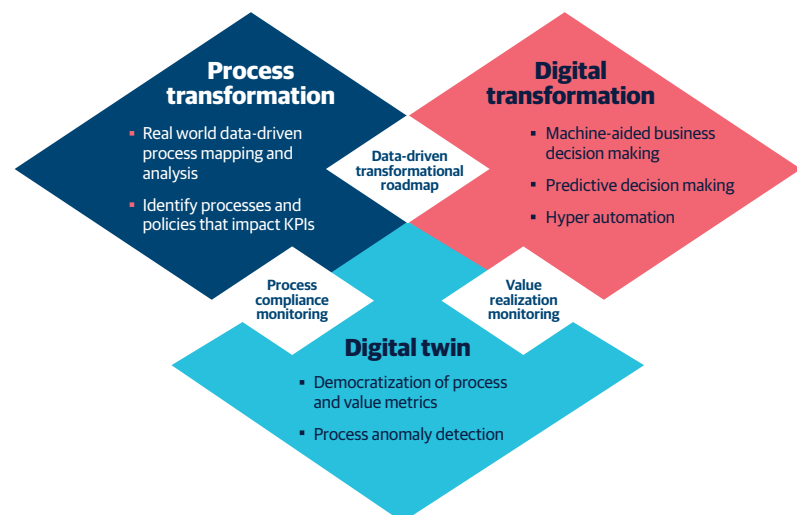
Process transformation

- Real world data-driven process mapping and analysis
- Identify processes and policies that impact KPIs

Data-driven transformational roadmap

Digital transformation

- Machine-aided business decision making
- Predictive decision making
- Hyper automation

Process compliance monitoring

Value realization monitoring

Digital twin

- Democratization of process and value metrics
- Process anomaly detection